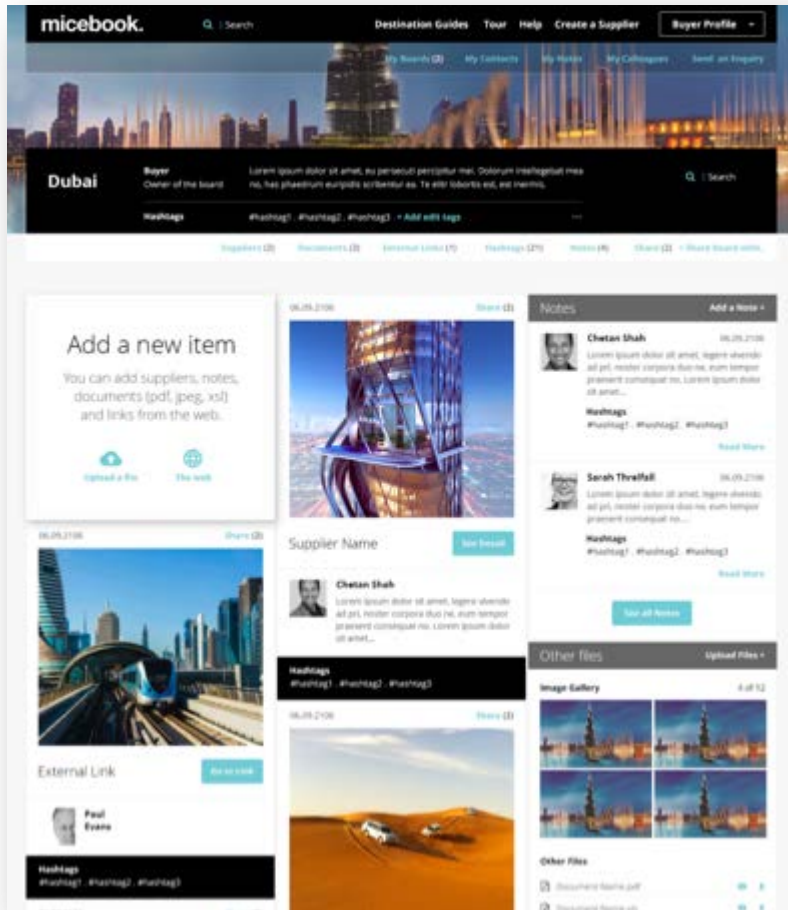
micebook.

Search

Destination Guides Tour Help Create a Supplier Buyer Profile

My Boards (3) My Contacts My Notes My Colleagues Send an Enquiry

Dubai

Buyer
Owner of the board

Lorem ipsum dolor sit amet, eu persecuti percipitur mei. Dolorum intellegebat mea no, has phaedrum euripidis scribentur ex. Te elitr lobortis est, est mnemis.

Hashtags

#hashtag1 . #hashtag2 . #hashtag3 + Add edit tags

Search

Suppliers (3) Documents (3) External Links (1) Hashtags (21) Notes (4) Share (3) + Share board with...

Add a new item

You can add suppliers, notes, documents (pdf, jpeg, xsl) and links from the web.

Upload a file The web

06.09.2106 Share (3)

External Link Go to Link

Paul Evans

Hashtags
#hashtag1 . #hashtag2 . #hashtag3

06.09.2106 Share (3)

Supplier Name See Detail

Chetan Shah
Lorem ipsum dolor sit amet, legere vivendo ad pri, nostet corpora duo ne, eum tempor praesent consequat no. Lorem ipsum dolor sit amet....

Hashtags
#hashtag1 . #hashtag2 . #hashtag3

06.09.2106 Share (3)

Notes Add a Note

Chetan Shah 06.09.2106
Lorem ipsum dolor sit amet, legere vivendo ad pri, nostet corpora duo ne, eum tempor praesent consequat no. Lorem ipsum dolor sit amet....

Hashtags
#hashtag1 . #hashtag2 . #hashtag3

Read More

Sarah Threlfall 06.09.2106
Lorem ipsum dolor sit amet, legere vivendo ad pri, nostet corpora duo ne, eum tempor praesent consequat no....

Hashtags
#hashtag1 . #hashtag2 . #hashtag3

Read More

See all Notes

Other files Upload Files

Image Gallery 4 of 12

Other Files

Document Name.pdf

Document Name.xls